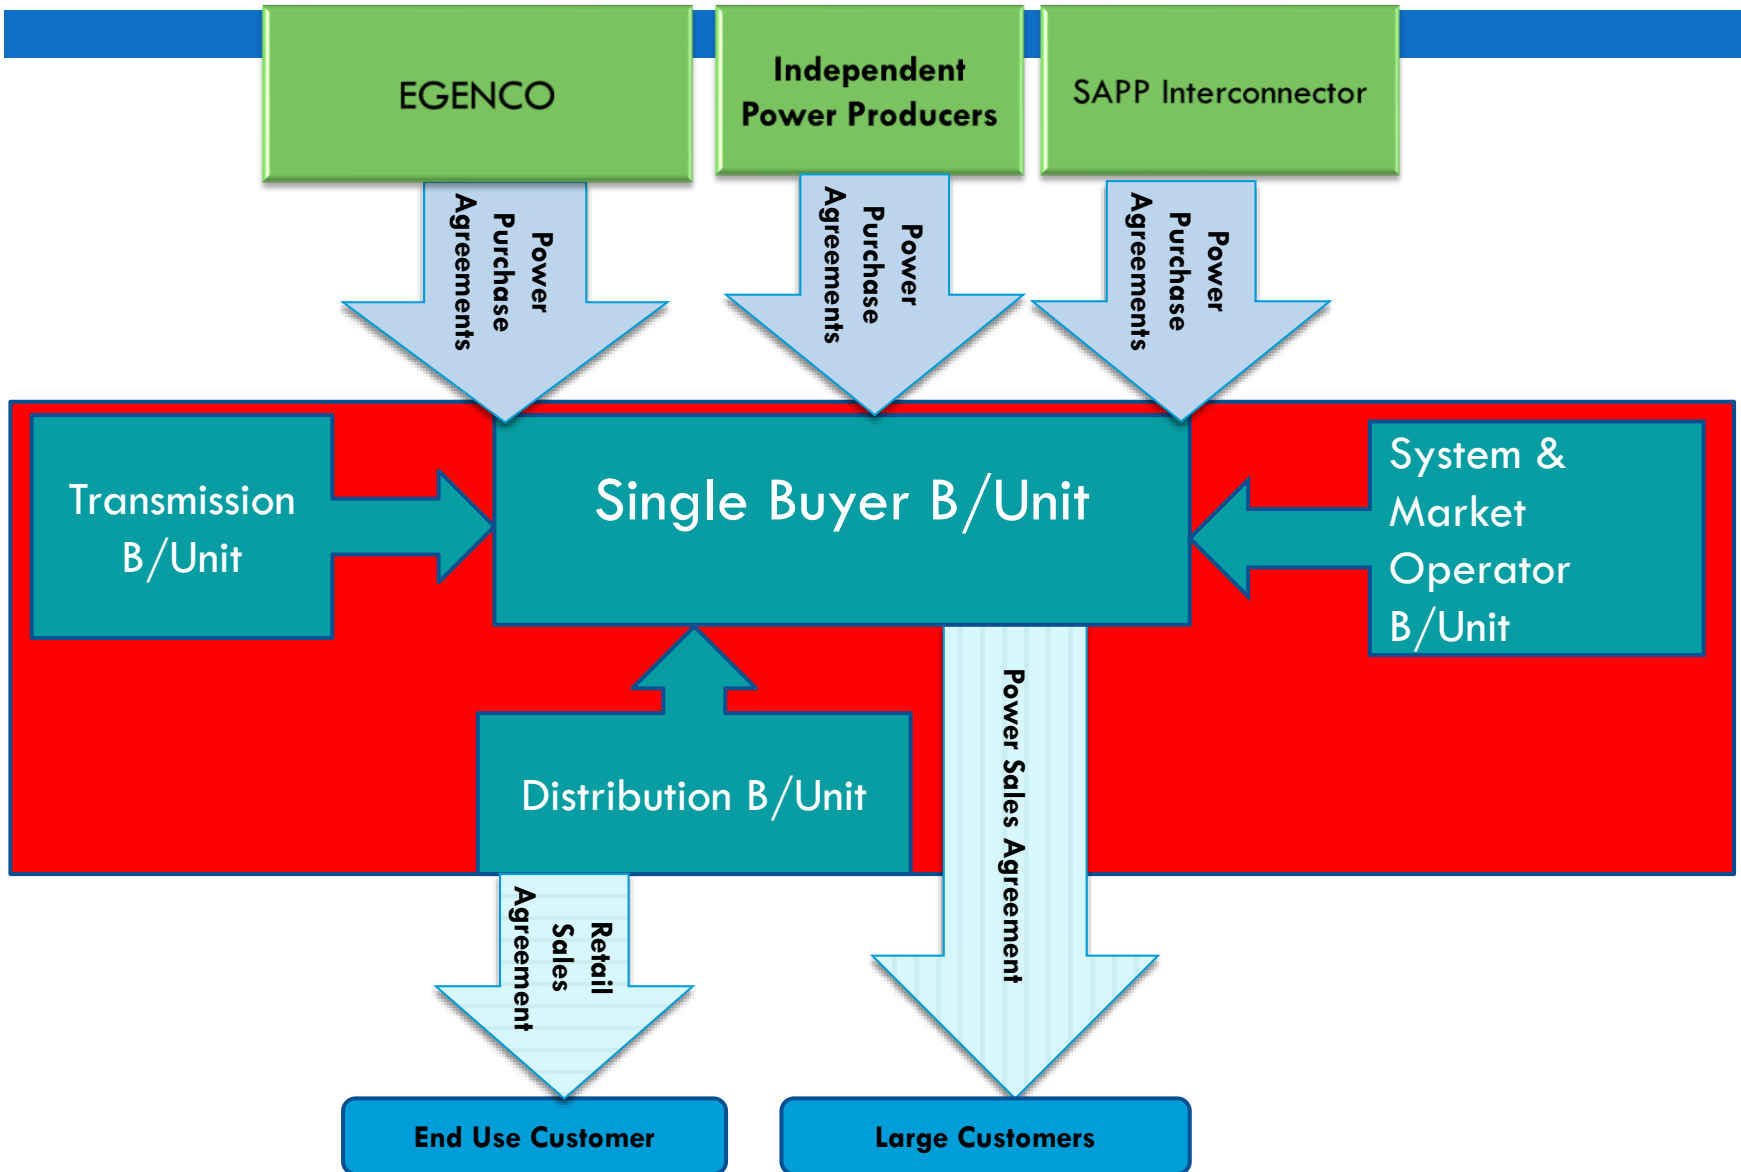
EGENCO

Independent Power Producers

SAPP Interconnector

Power Purchase Agreements

Power Purchase Agreements

Power Purchase Agreements

Transmission B/Unit

Single Buyer B/Unit

System & Market Operator B/Unit

Distribution B/Unit

Power Sales Agreement

Retail Sales Agreement

End Use Customer

Large Customers